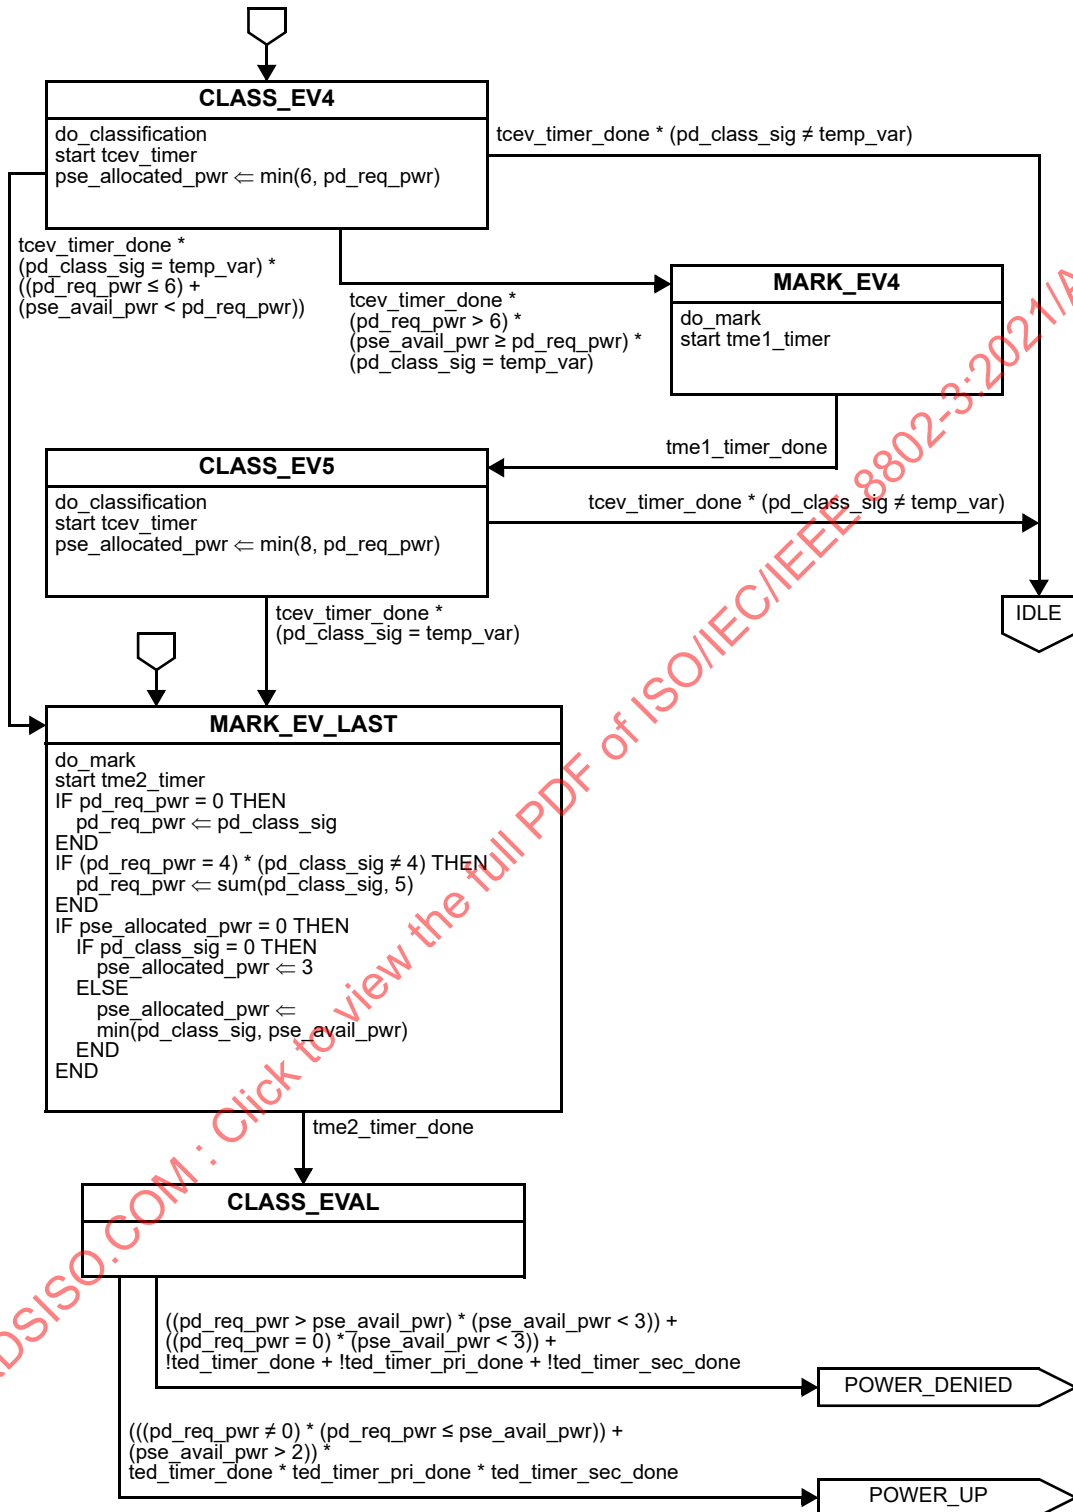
CLASS_EV4
do_classification
start tcev_timer
pse_allocated_pwr ⇐ min(6, pd_req_pwr)

tcev_timer_done * (pd_class_sig ≠ temp_var)

tcev_timer_done *
(pd_class_sig = temp_var) *
((pd_req_pwr ≤ 6) +
(pse_avail_pwr < pd_req_pwr))

tcev_timer_done *
(pd_req_pwr > 6) *
(pse_avail_pwr ≥ pd_req_pwr) *
(pd_class_sig = temp_var)

MARK_EV4
do_mark
start tme1_timer

tme1_timer_done

CLASS_EV5
do_classification
start tcev_timer
pse_allocated_pwr ⇐ min(8, pd_req_pwr)

tcev_timer_done * (pd_class_sig ≠ temp_var)

IDLE

tcev_timer_done *
(pd_class_sig = temp_var)

MARK_EV_LAST
do_mark
start tme2_timer
IF pd_req_pwr = 0 THEN
pd_req_pwr ⇐ pd_class_sig
END
IF (pd_req_pwr = 4) * (pd_class_sig ≠ 4) THEN
pd_req_pwr ⇐ sum(pd_class_sig, 5)
END
IF pse_allocated_pwr = 0 THEN
IF pd_class_sig = 0 THEN
pse_allocated_pwr ⇐ 3
ELSE
pse_allocated_pwr ⇐
min(pd_class_sig, pse_avail_pwr)
END
END

tme2_timer_done

CLASS_EVAL

((pd_req_pwr > pse_avail_pwr) * (pse_avail_pwr < 3)) +
((pd_req_pwr = 0) * (pse_avail_pwr < 3)) +
!ted_timer_done + !ted_timer_pri_done + !ted_timer_sec_done

POWER_DENIED

(((pd_req_pwr ≠ 0) * (pd_req_pwr ≤ pse_avail_pwr)) +
(pse_avail_pwr > 2)) *
ted_timer_done * ted_timer_pri_done * ted_timer_sec_done

POWER_UP

DSISO.COM : Click to view the full PDF of ISO/IEC/IEEE 8802-3:2021/A